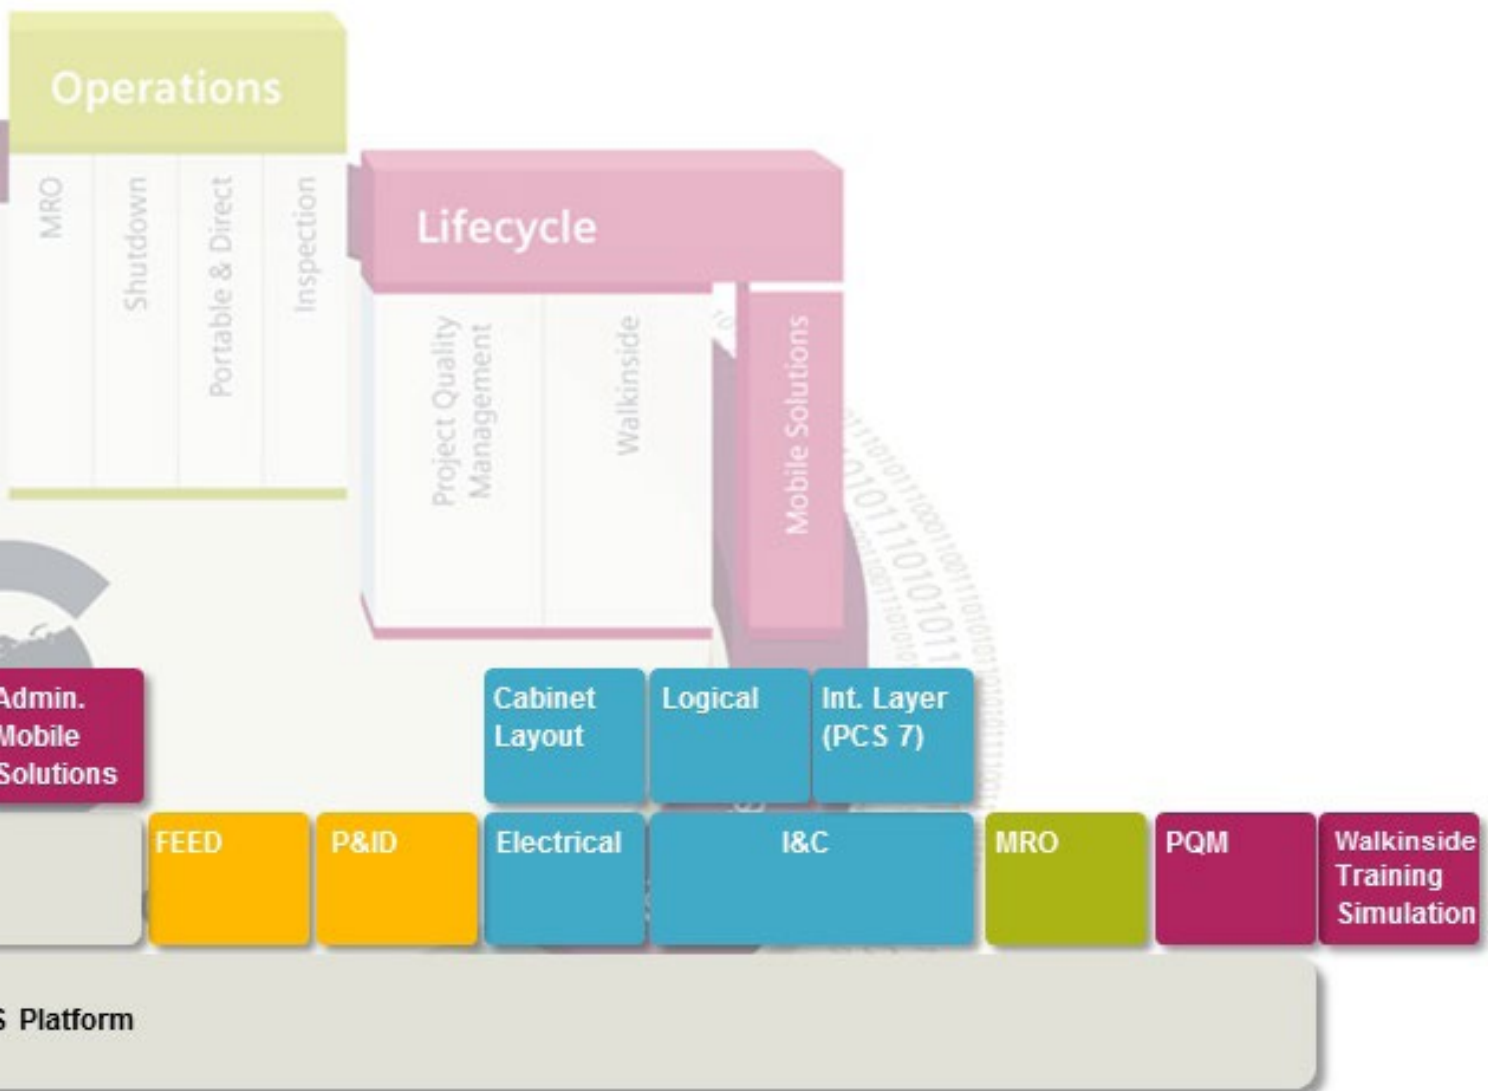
Operations

MRO

Shutdown

Portable & Direct

Inspection

Lifecycle

Project Quality Management

Walkinside

Mobile Solutions

Admin. Mobile Solutions

Cabinet Layout

Logical

Int. Layer (PCS 7)

FEED

P&ID

Electrical

I&C

MRO

PQM

Walkinside Training Simulation

S Platform